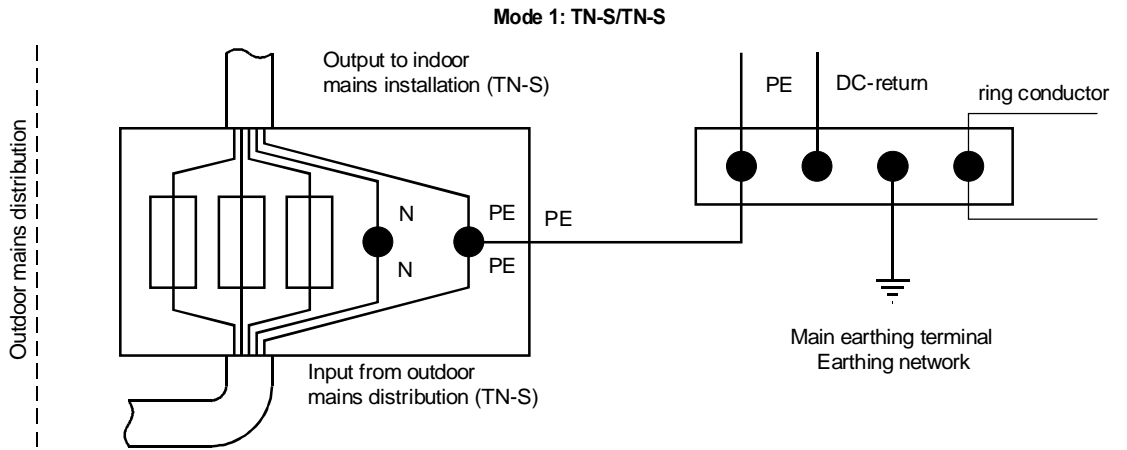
Mode 1: TN-S/TN-S

Outdoor mains distribution

Output to indoor mains installation (TN-S)

N
N
PE
PE
PE

PE
DC-return
ring conductor

Input from outdoor mains distribution (TN-S)

Main earthing terminal
Earthing network